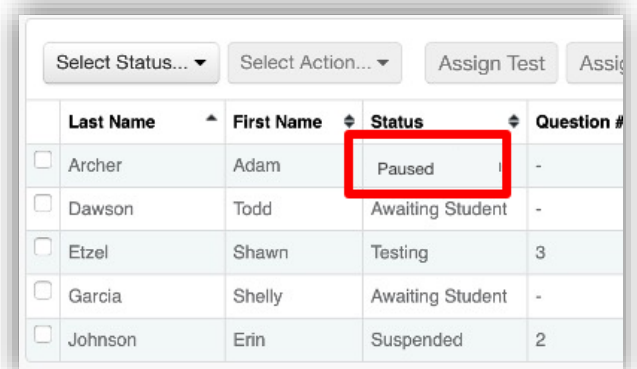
Select Status... ▾ Select Action... ▾ Assign Test Assi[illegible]

| | Last Name | First Name | Status | Question # |
|---|---|---|---|---|
| | Archer | Adam | Paused | - |
| | Dawson | Todd | Awaiting Student | - |
| | Etzel | Shawn | Testing | 3 |
| | Garcia | Shelly | Awaiting Student | - |
| | Johnson | Erin | Suspended | 2 |